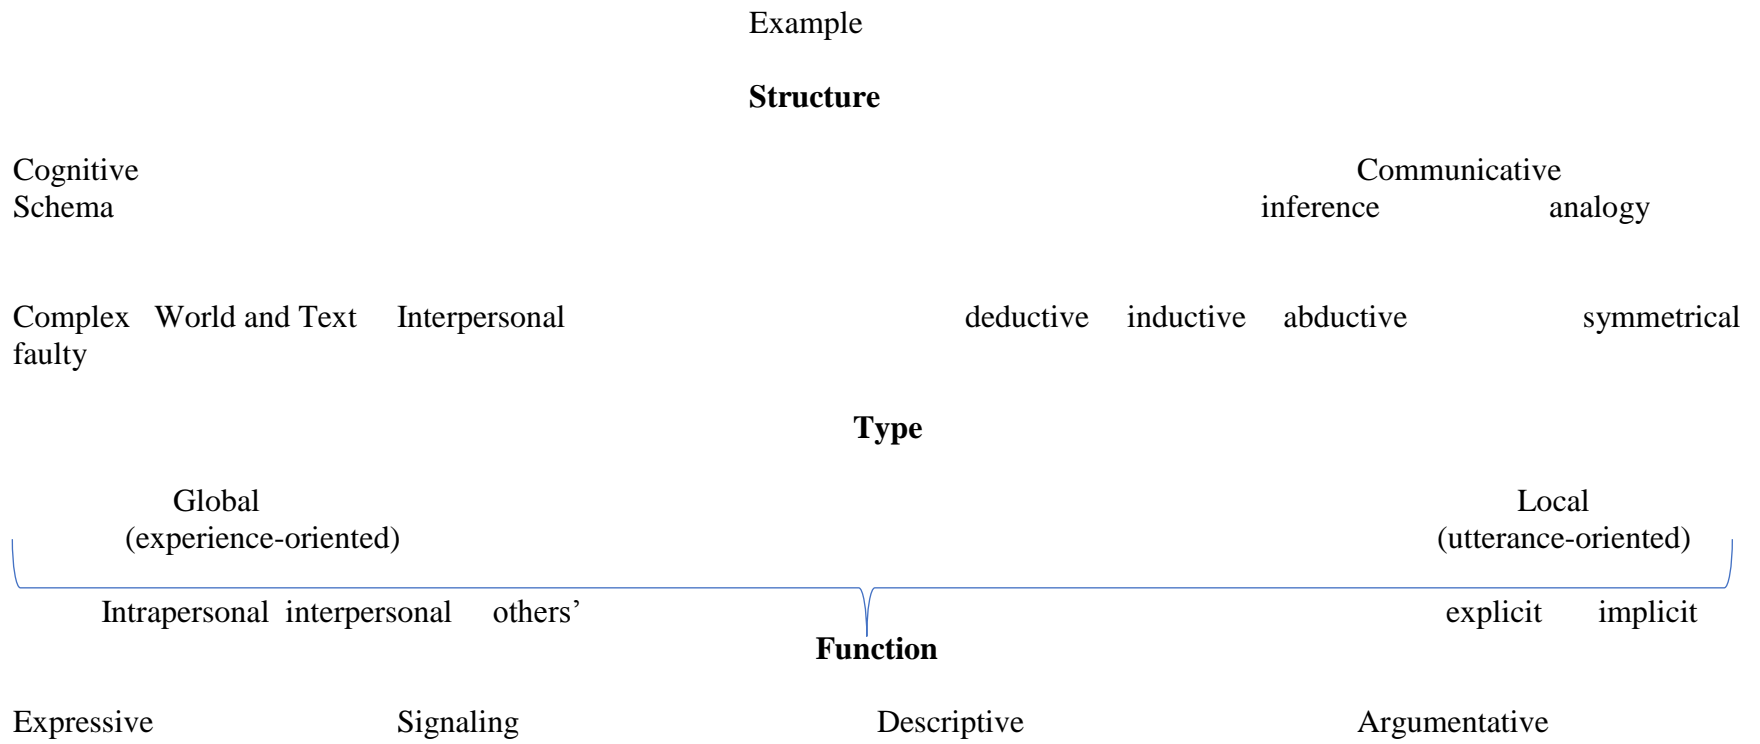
Example

**Structure**

Cognitive
Schema

Communicative
inference analogy

Complex World and Text Interpersonal

deductive inductive abductive symmetrical faulty

**Type**

Global
(experience-oriented)

Local
(utterance-oriented)

Intrapersonal interpersonal others'

explicit implicit

**Function**

Expressive Signaling Descriptive Argumentative